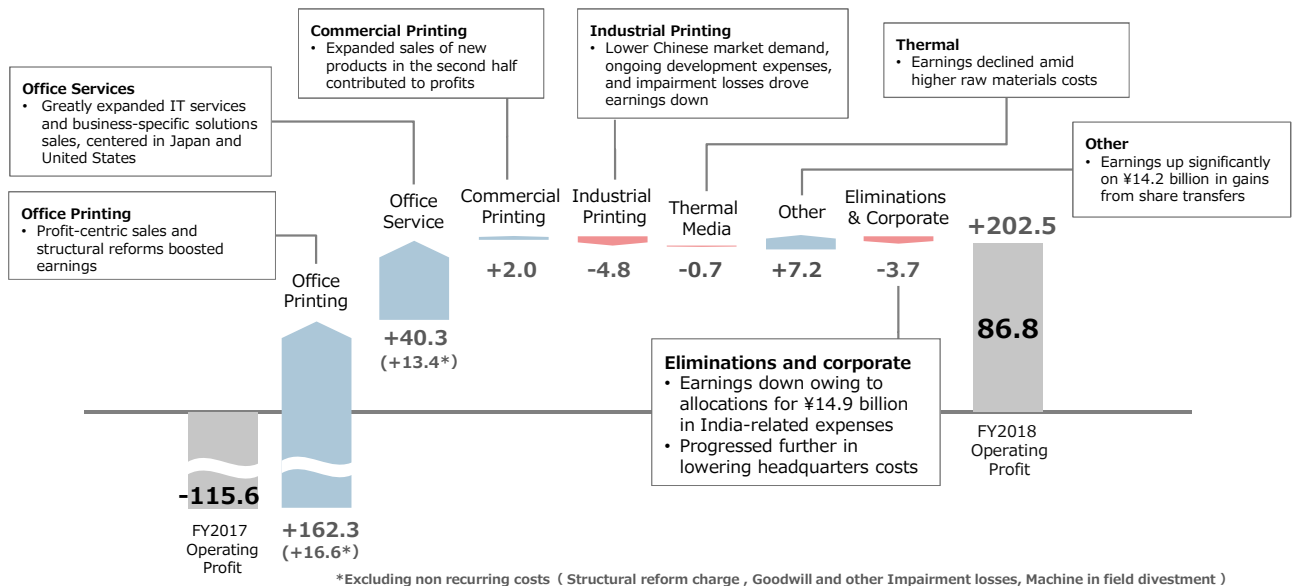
Office Services
• Greatly expanded IT services and business-specific solutions sales, centered in Japan and United States

Office Printing
• Profit-centric sales and structural reforms boosted earnings

Commercial Printing
• Expanded sales of new products in the second half contributed to profits

Industrial Printing
• Lower Chinese market demand, ongoing development expenses, and impairment losses drove earnings down

Thermal
• Earnings declined amid higher raw materials costs

Other
• Earnings up significantly on ¥14.2 billion in gains from share transfers

Office Printing

Office Service

Commercial Printing

Industrial Printing

Thermal Media

Other

Eliminations & Corporate

+202.5

+2.0

-4.8

-0.7

+7.2

-3.7

+40.3
(+13.4*)

86.8

Eliminations and corporate
• Earnings down owing to allocations for ¥14.9 billion in India-related expenses
• Progressed further in lowering headquarters costs

FY2018 Operating Profit

-115.6

FY2017 Operating Profit

+162.3
(+16.6*)

*Excluding non recurring costs（Structural reform charge , Goodwill and other Impairment losses, Machine in field divestment）